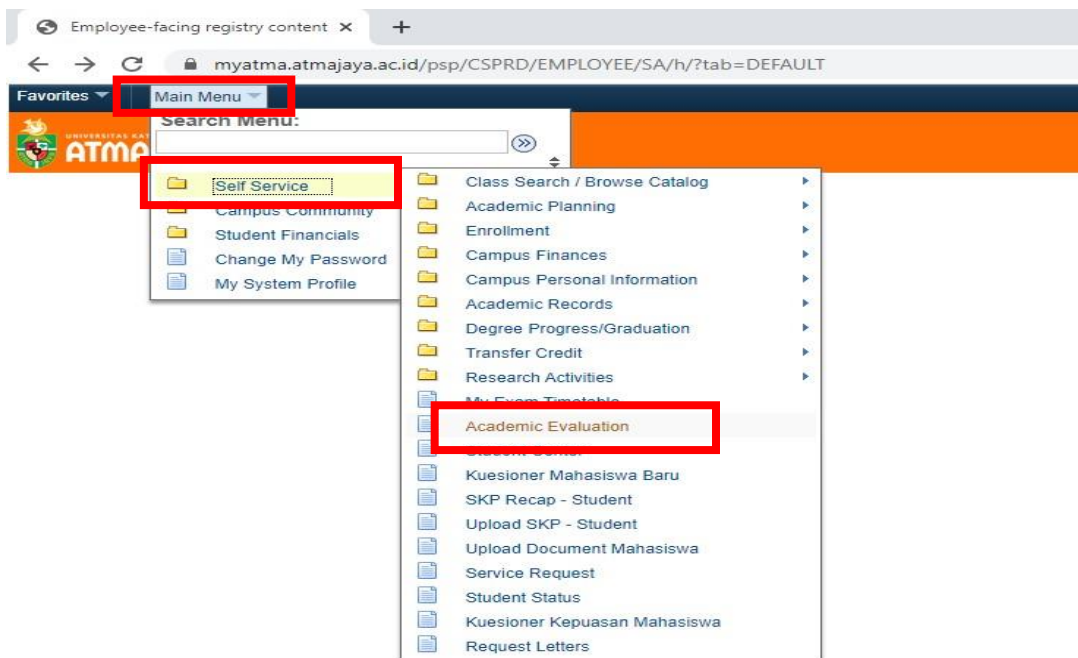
Employee-facing registry content ×

myatma.atmajaya.ac.id/psp/CSPRD/EMPLOYEE/SA/h/?tab=DEFAULT

Favorites
Main Menu

UNIVERSITAS KAT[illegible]
ATMA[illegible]

Search Menu:

Self Service
Campus Community
Student Financials
Change My Password
My System Profile

Class Search / Browse Catalog
Academic Planning
Enrollment
Campus Finances
Campus Personal Information
Academic Records
Degree Progress/Graduation
Transfer Credit
Research Activities
My Exam Timetable
Academic Evaluation
Student Center
Kuesioner Mahasiswa Baru
SKP Recap - Student
Upload SKP - Student
Upload Document Mahasiswa
Service Request
Student Status
Kuesioner Kepuasan Mahasiswa
Request Letters